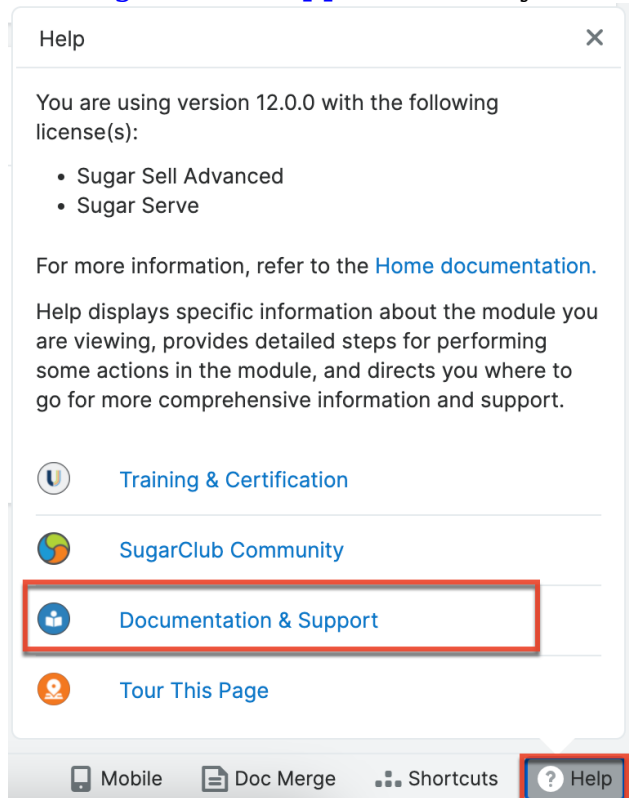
Help ×

You are using version 12.0.0 with the following license(s):

- Sugar Sell Advanced
- Sugar Serve

For more information, refer to the Home documentation.

Help displays specific information about the module you are viewing, provides detailed steps for performing some actions in the module, and directs you where to go for more comprehensive information and support.

Training & Certification

SugarClub Community

Documentation & Support

Tour This Page

Mobile Doc Merge Shortcuts Help